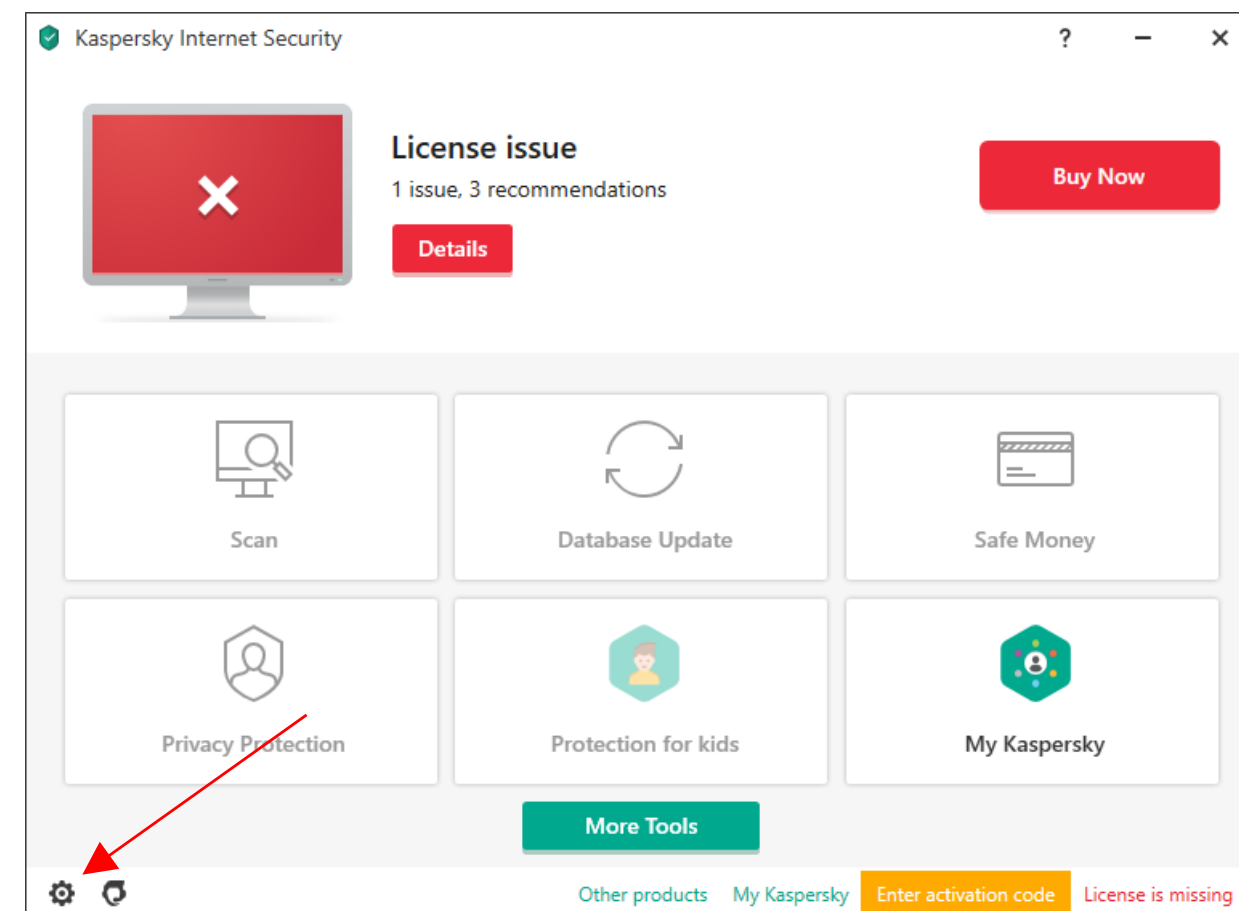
Kaspersky Internet Security

?

License issue

1 issue, 3 recommendations

Details

Buy Now

Scan

Database Update

Safe Money

Privacy Protection

Protection for kids

My Kaspersky

More Tools

Other products

My Kaspersky

Enter activation code

License is missing